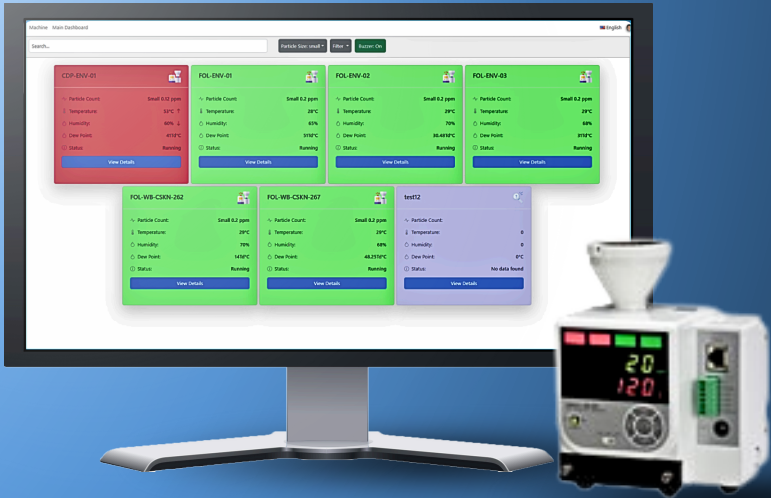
Machine Main Dashboard

English

Search...

Particle Size: small

Filter

Buzzer: On

CDP-ENV-01

Particle Count: Small 0.12 ppm

Temperature: 33°C

Humidity: 60%

Dew Point: 41.12°C

Status: Running

View Details

FOL-ENV-01

Particle Count: Small 0.2 ppm

Temperature: 28°C

Humidity: 65%

Dew Point: 31.10°C

Status: Running

View Details

FOL-ENV-02

Particle Count: Small 0.2 ppm

Temperature: 29°C

Humidity: 70%

Dew Point: 30.45°C

Status: Running

View Details

FOL-ENV-03

Particle Count: Small 0.2 ppm

Temperature: 29°C

Humidity: 68%

Dew Point: 31.10°C

Status: Running

View Details

FOL-WB-CSKN-262

Particle Count: Small 0.2 ppm

Temperature: 29°C

Humidity: 70%

Dew Point: 14.10°C

Status: Running

View Details

FOL-WB-CSKN-267

Particle Count: Small 0.2 ppm

Temperature: 29°C

Humidity: 68%

Dew Point: 48.25°C

Status: Running

View Details

test12

Particle Count:

Temperature: 0

Humidity: 0

Dew Point: 0°C

Status: No data found

View Details

20

120